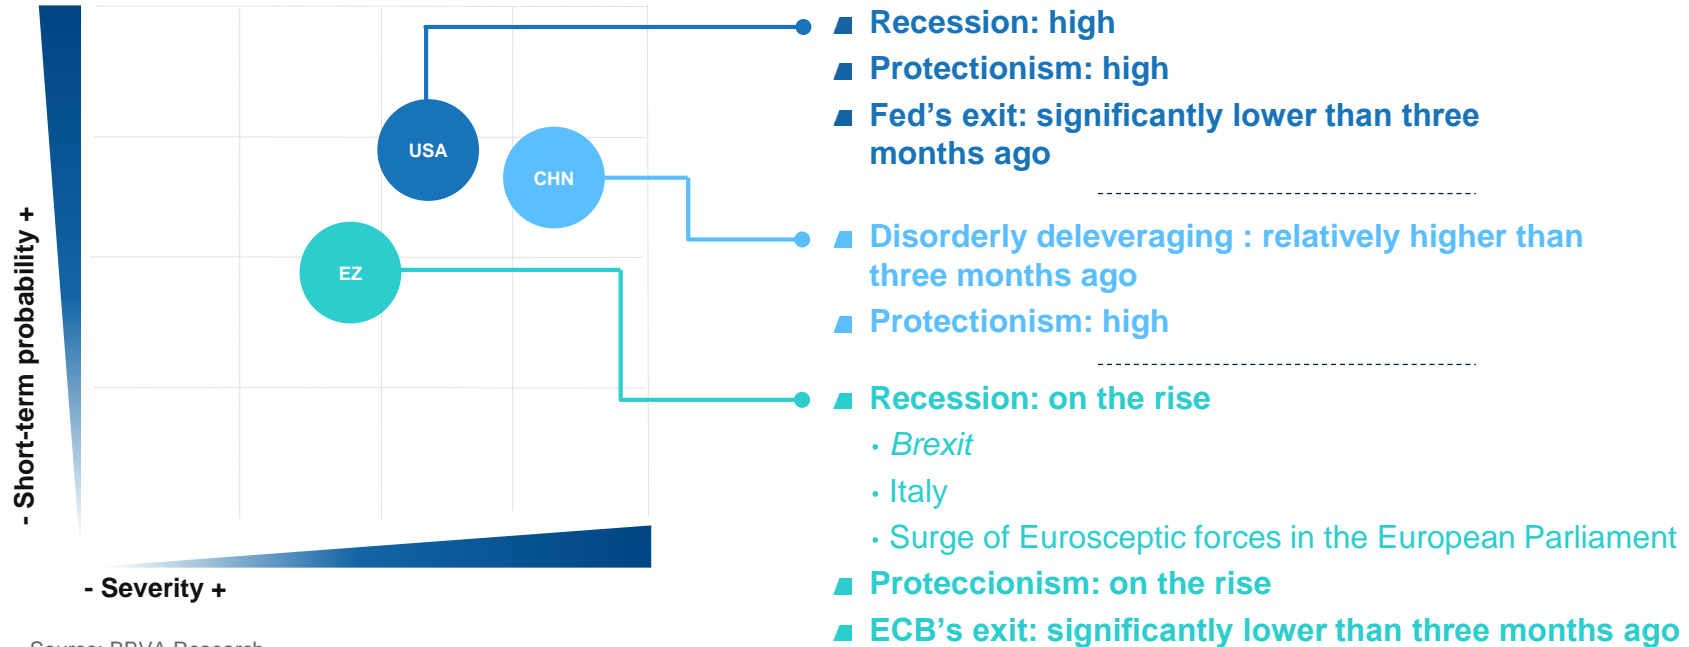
USA

CHN

EZ

- Short-term probability +

- Severity +

Source: BBVA Research

Recession: high

Protectionism: high

Fed’s exit: significantly lower than three months ago

Disorderly deleveraging : relatively higher than three months ago

Protectionism: high

Recession: on the rise

• Brexit

• Italy

• Surge of Eurosceptic forces in the European Parliament

Proteccionism: on the rise

ECB’s exit: significantly lower than three months ago